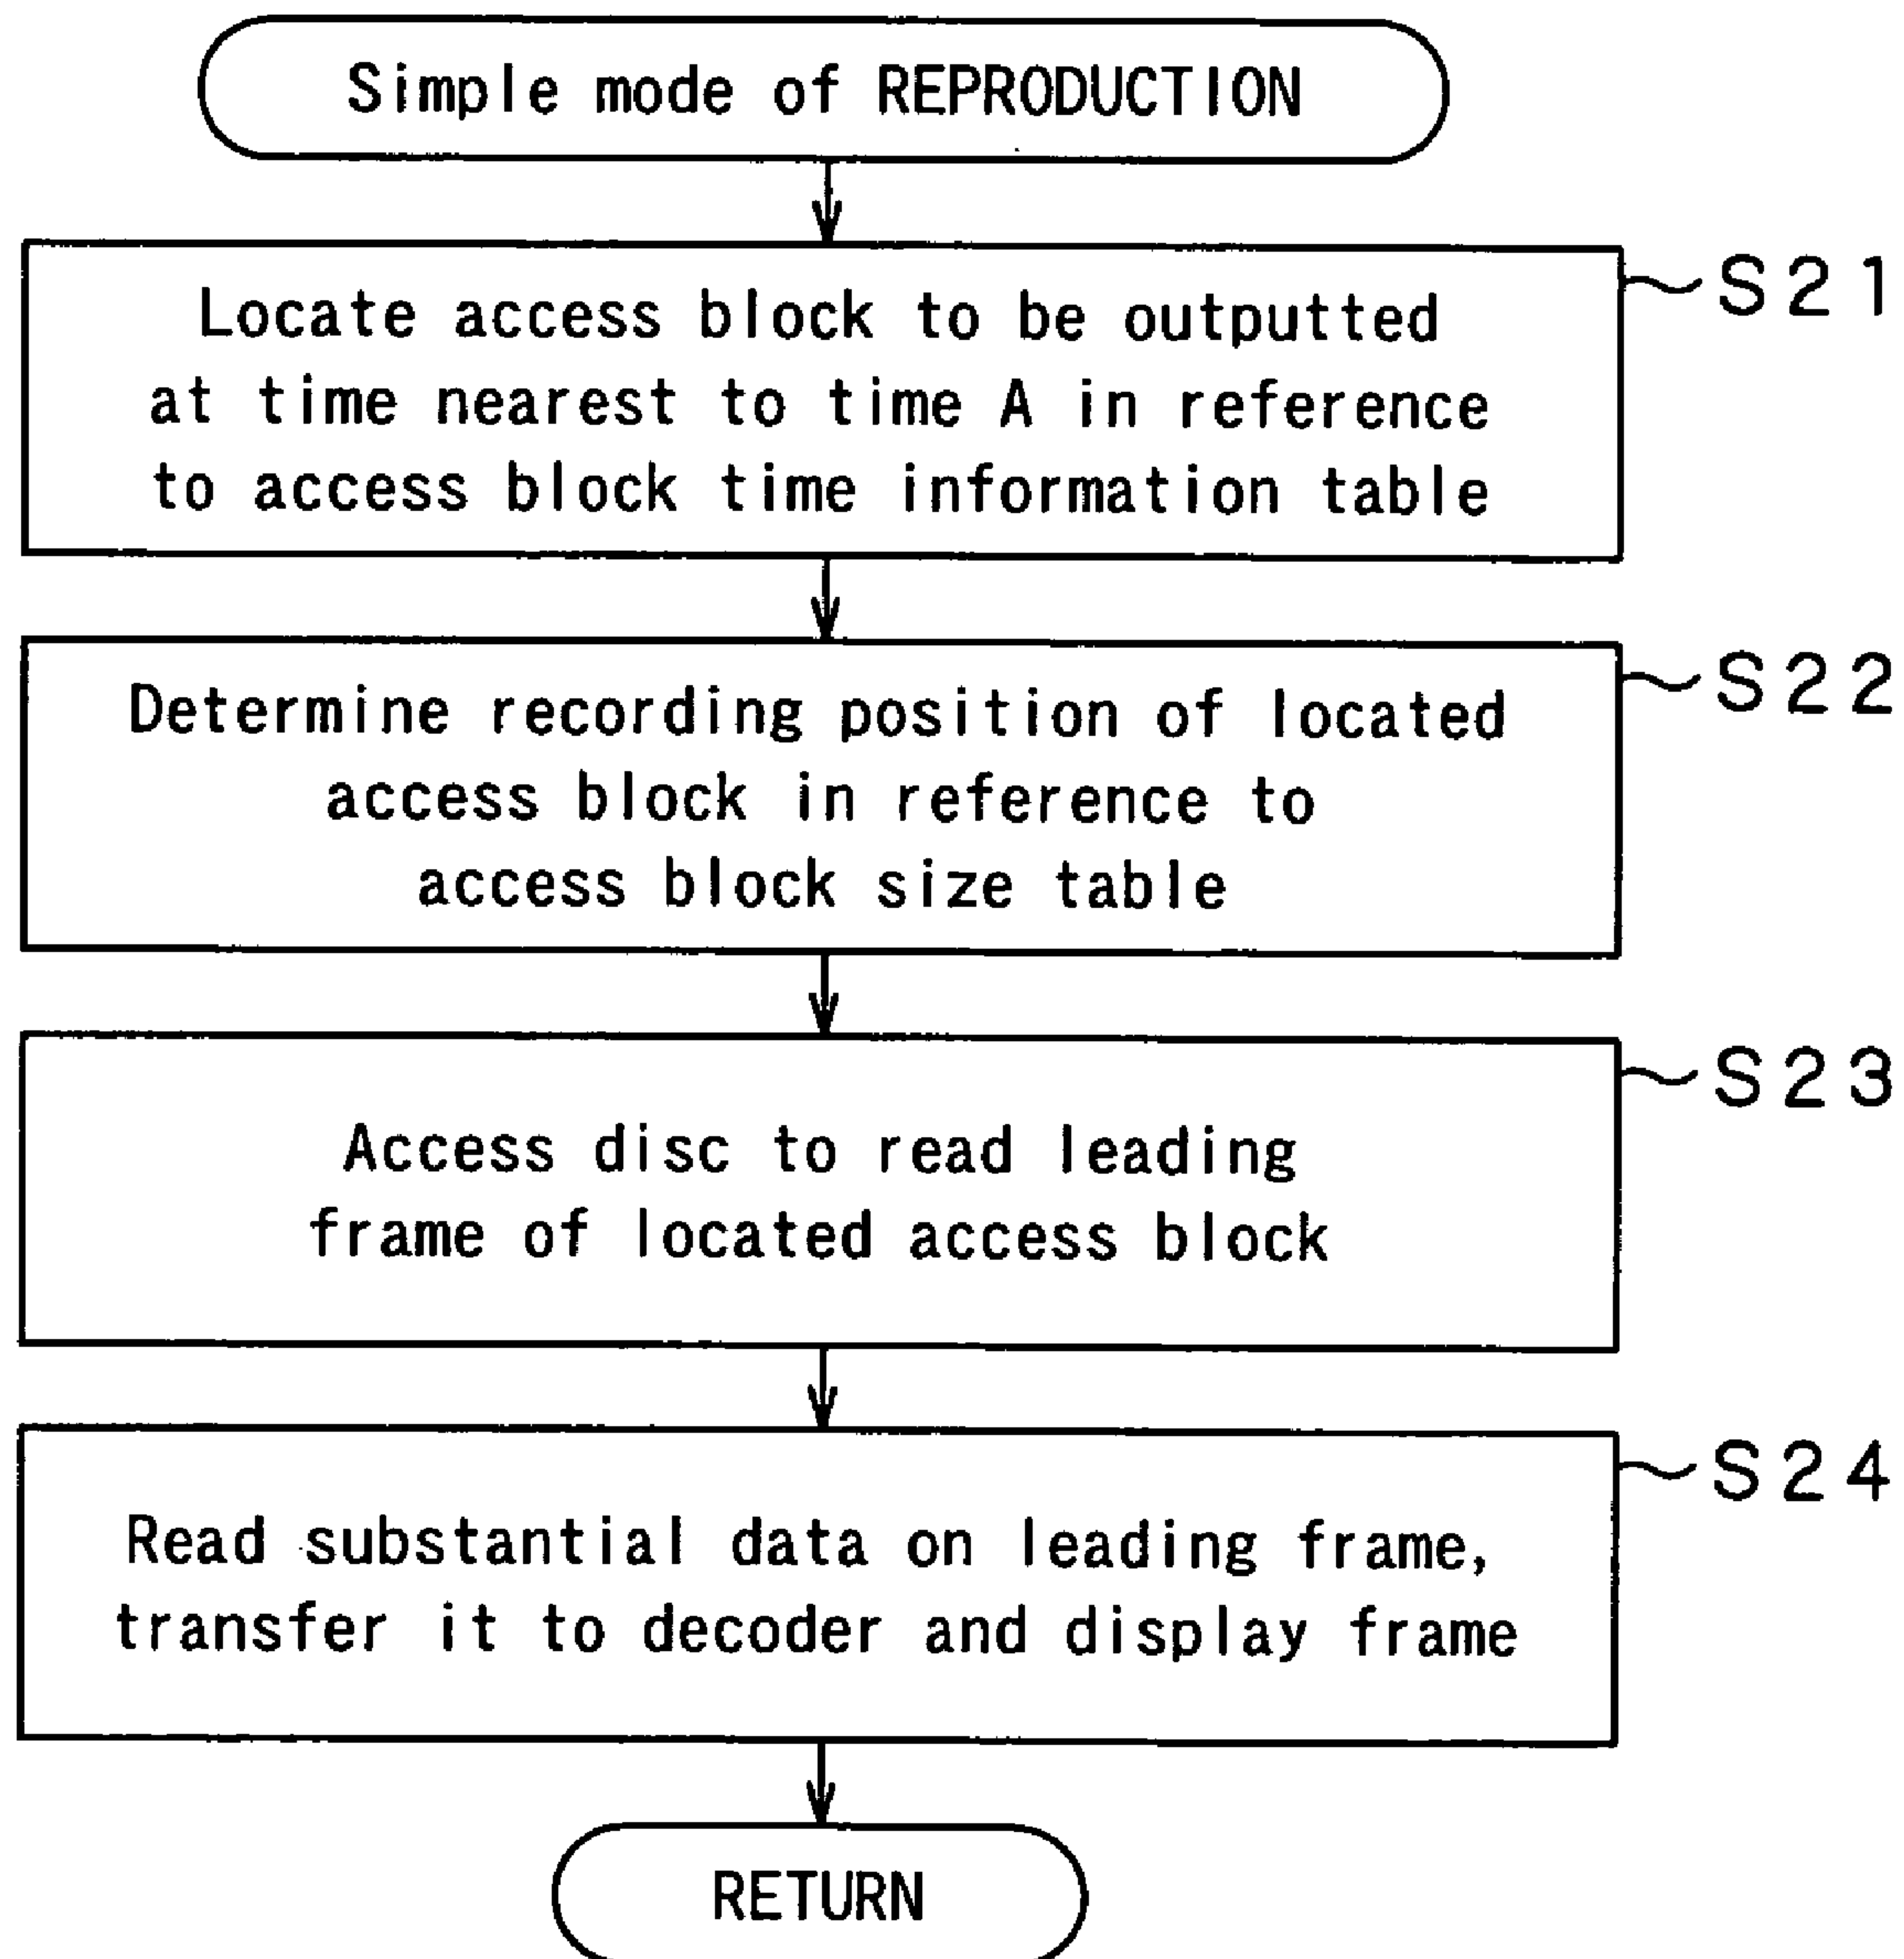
Simple mode of REPRODUCTION

Locate access block to be outputted at time nearest to time A in reference to access block time information table

S21

Determine recording position of located access block in reference to access block size table

S22

Access disc to read leading frame of located access block

S23

Read substantial data on leading frame, transfer it to decoder and display frame

S24

RETURN